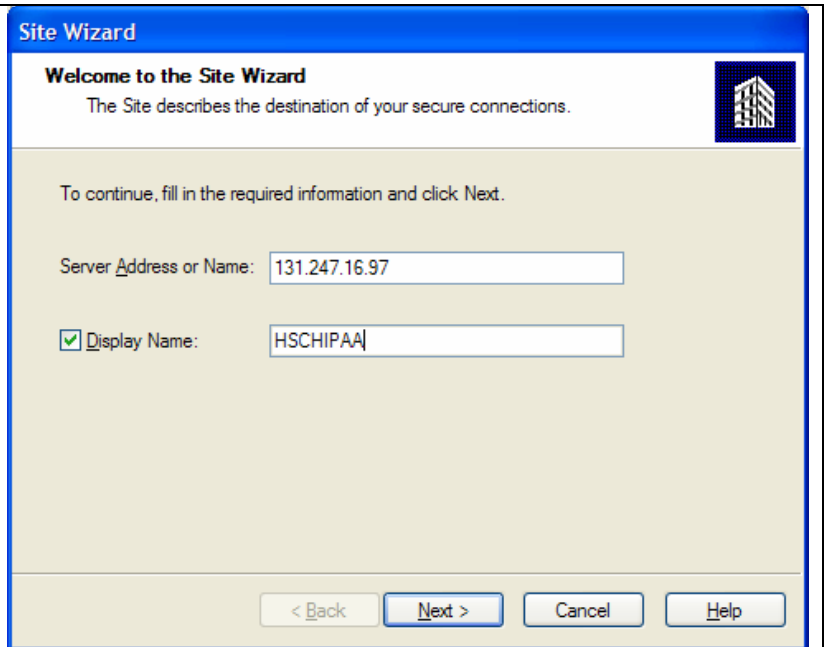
Site Wizard

Welcome to the Site Wizard
The Site describes the destination of your secure connections.

To continue, fill in the required information and click Next.

Server Address or Name: 131.247.16.97

Display Name: HSCHIPAA

< Back
Next >
Cancel
Help